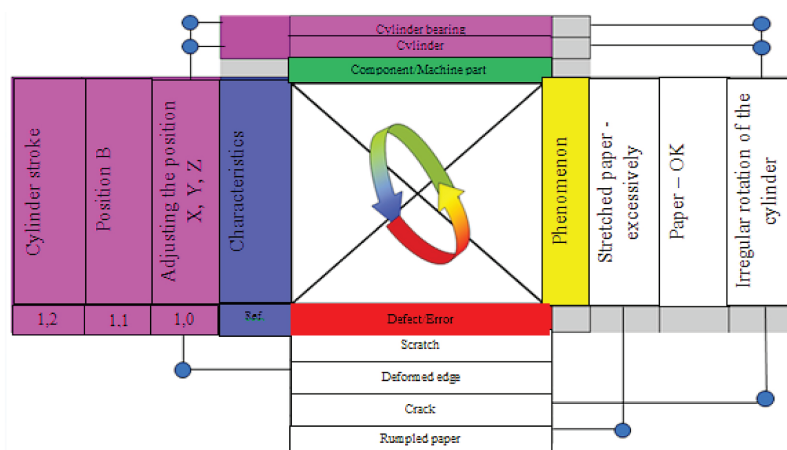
Cylinder bearing
Cylinder
Component/Machine part

Cylinder stroke
Position B
Adjusting the position X, Y, Z
Characteristics
Phenomenon
Stretched paper - excessively
Paper – OK
Irregular rotation of the cylinder

1,2
1,1
1,0
Ref.
Defect/Error
Scratch
Deformed edge
Crack
Rumpled paper